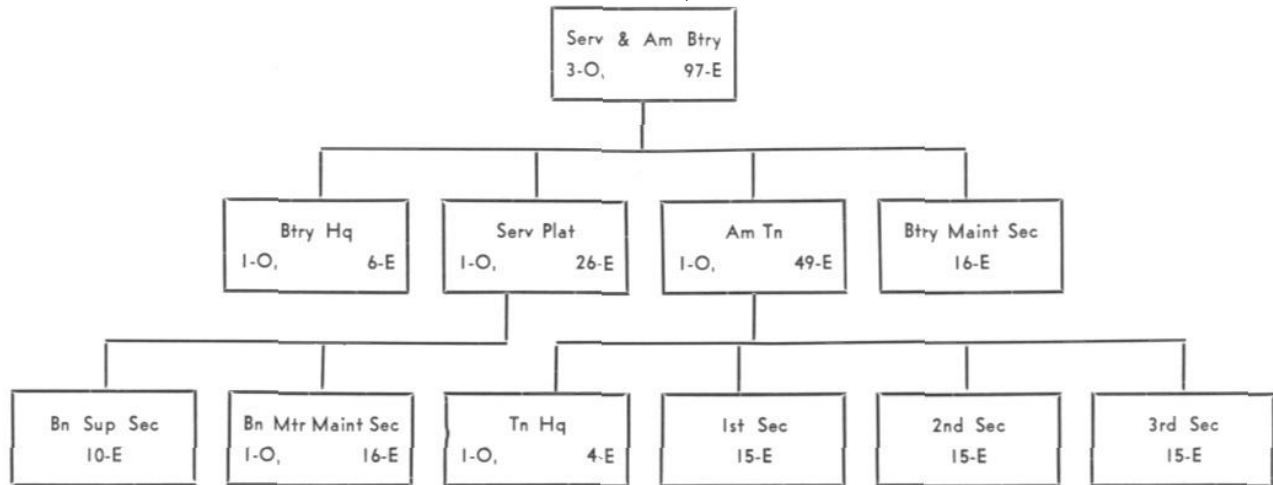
Serv & Am Btry
3-O, 97-E

Btry Hq
1-O, 6-E

Serv Plat
1-O, 26-E

Am Tn
1-O, 49-E

Btry Maint Sec
16-E

Bn Sup Sec
10-E

Bn Mtr Maint Sec
1-O, 16-E

Tn Hq
1-O, 4-E

1st Sec
15-E

2nd Sec
15-E

3rd Sec
15-E